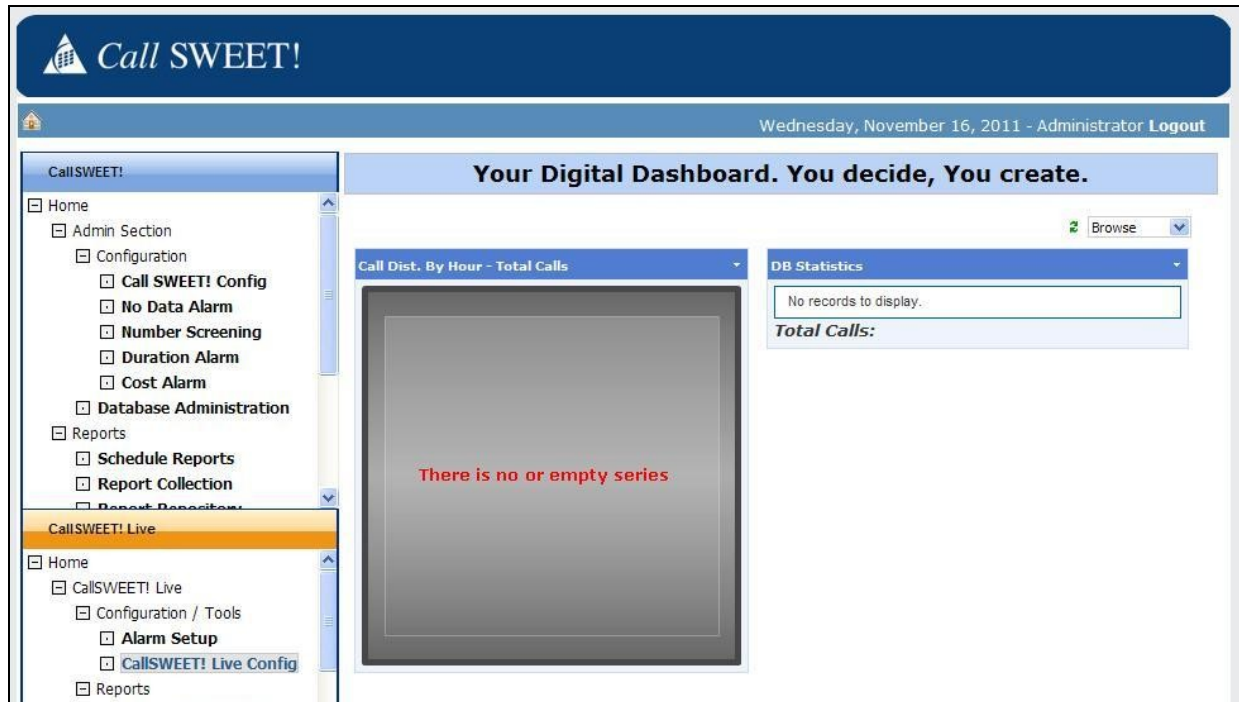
Call SWEET!

Wednesday, November 16, 2011 - Administrator Logout

CallSWEET!

Home
Admin Section
Configuration
Call SWEET! Config
No Data Alarm
Number Screening
Duration Alarm
Cost Alarm
Database Administration
Reports
Schedule Reports
Report Collection
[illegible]

CallSWEET! Live

Home
CallSWEET! Live
Configuration / Tools
Alarm Setup
CallSWEET! Live Config
Reports

Your Digital Dashboard. You decide, You create.

Browse

Call Dist. By Hour - Total Calls

There is no or empty series

DB Statistics

No records to display.

Total Calls: